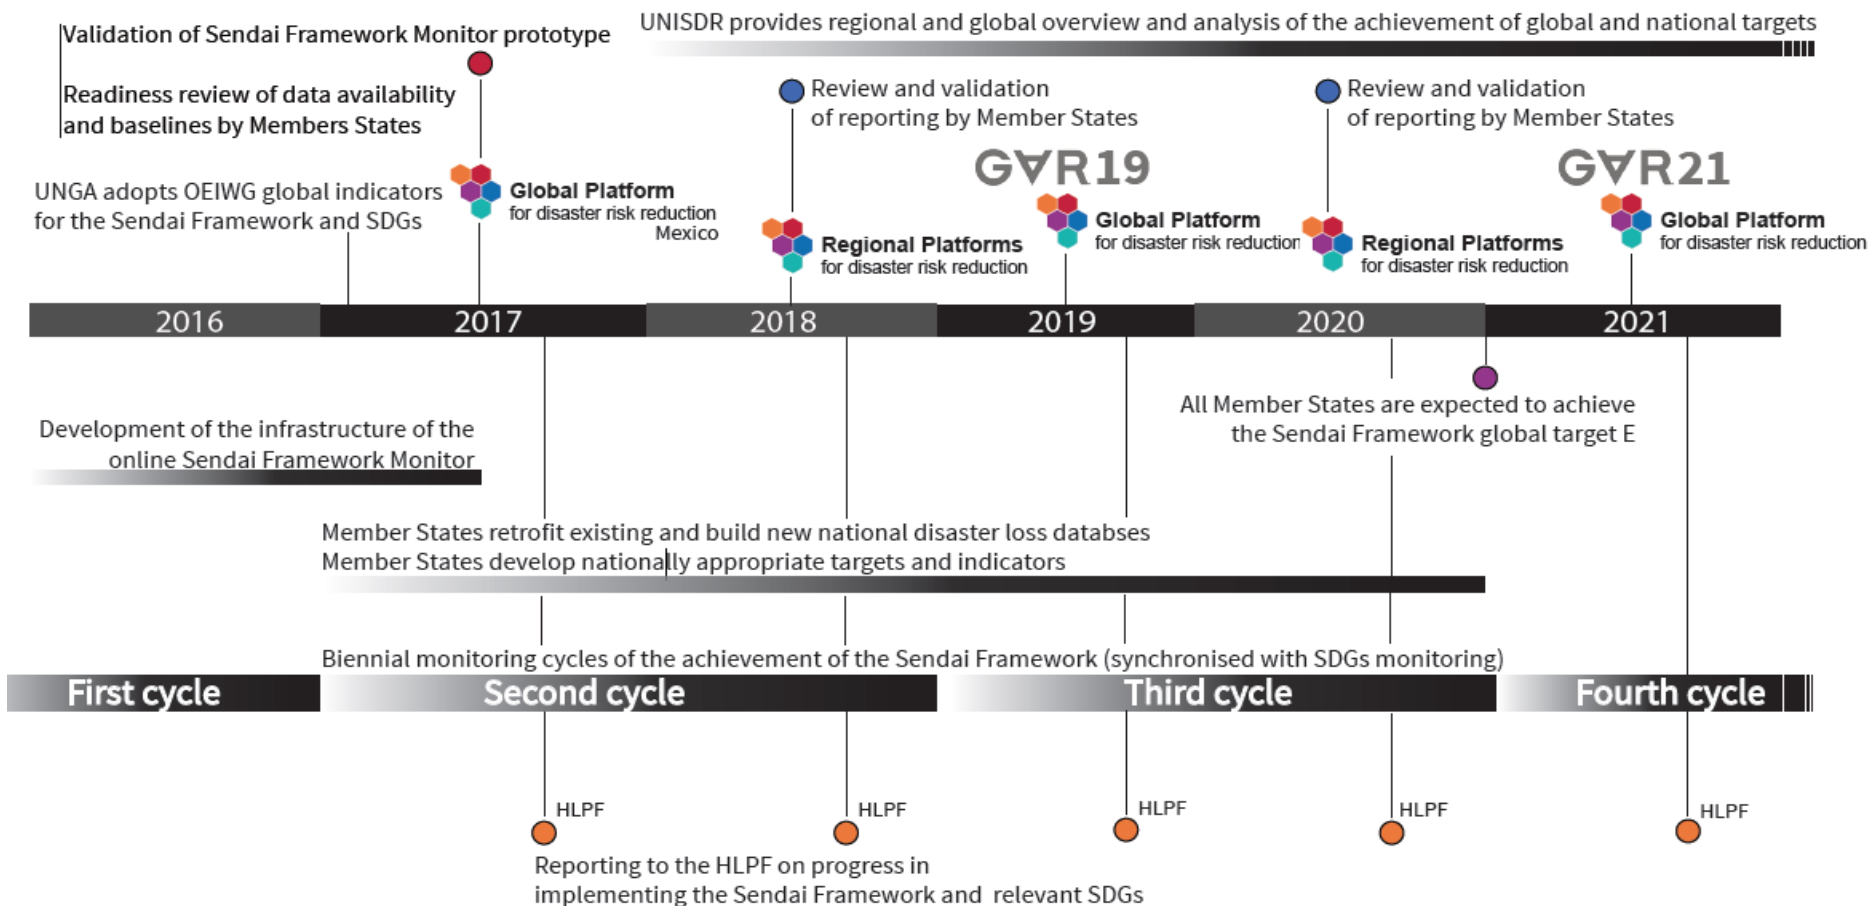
Validation of Sendai Framework Monitor prototype

Readiness review of data availability and baselines by Members States

UNISDR provides regional and global overview and analysis of the achievement of global and national targets

Review and validation of reporting by Member States

Review and validation of reporting by Member States

GAR19

GAR21

UNGA adopts OEIWG global indicators for the Sendai Framework and SDGs

Global Platform for disaster risk reduction Mexico

Regional Platforms for disaster risk reduction

Global Platform for disaster risk reduction

Regional Platforms for disaster risk reduction

Global Platform for disaster risk reduction

| 2016 | 2017 | 2018 | 2019 | 2020 | 2021 |
|---|---|---|---|---|---|

All Member States are expected to achieve the Sendai Framework global target E

Development of the infrastructure of the online Sendai Framework Monitor

Member States retrofit existing and build new national disaster loss databses
Member States develop nationally appropriate targets and indicators

Biennial monitoring cycles of the achievement of the Sendai Framework (synchronised with SDGs monitoring)

First cycle

Second cycle

Third cycle

Fourth cycle

HLPF

HLPF

HLPF

HLPF

HLPF

Reporting to the HLPF on progress in implementing the Sendai Framework and relevant SDGs